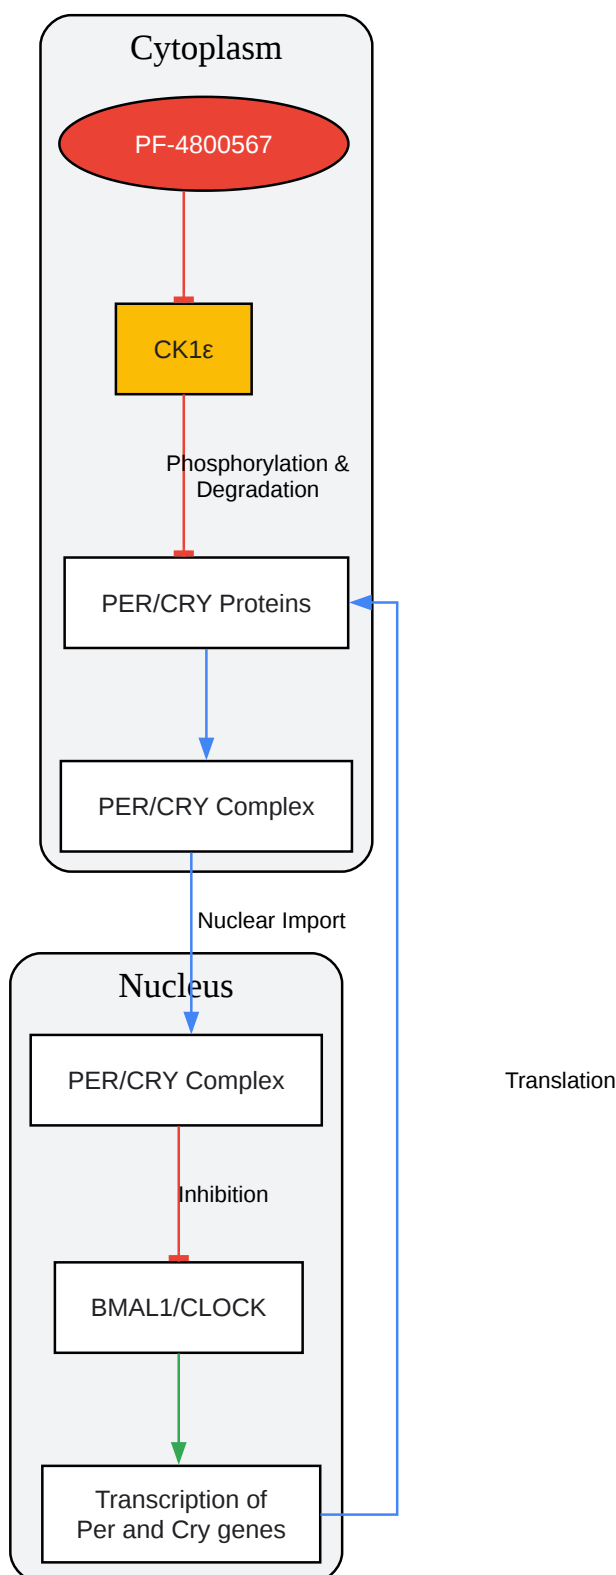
Cytoplasm

PF-4800567

CK1ε

Phosphorylation & Degradation

PER/CRY Proteins

PER/CRY Complex

Nuclear Import

Nucleus

PER/CRY Complex

Inhibition

BMAL1/CLOCK

Transcription of Per and Cry genes

Translation